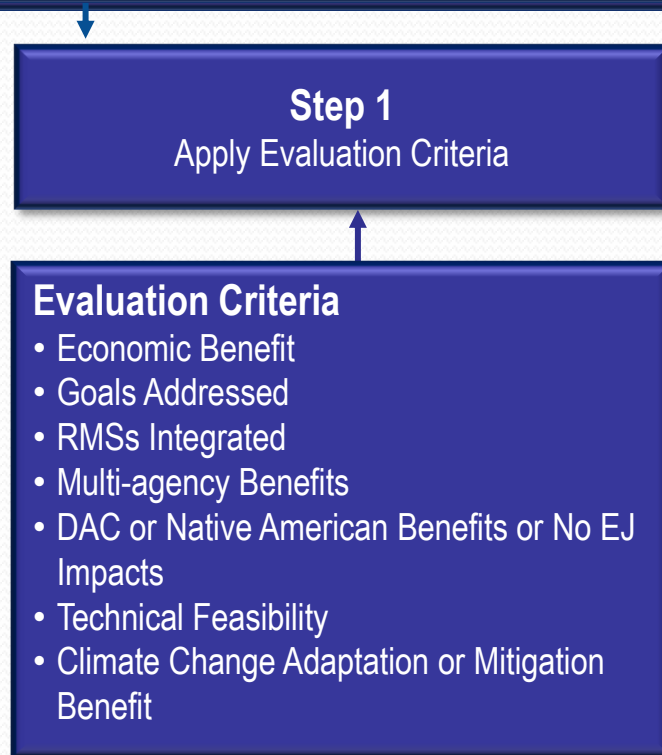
**Step 1**
Apply Evaluation Criteria

**Evaluation Criteria**
- Economic Benefit
- Goals Addressed
- RMSs Integrated
- Multi-agency Benefits
- DAC or Native American Benefits or No EJ Impacts
- Technical Feasibility
- Climate Change Adaptation or Mitigation Benefit